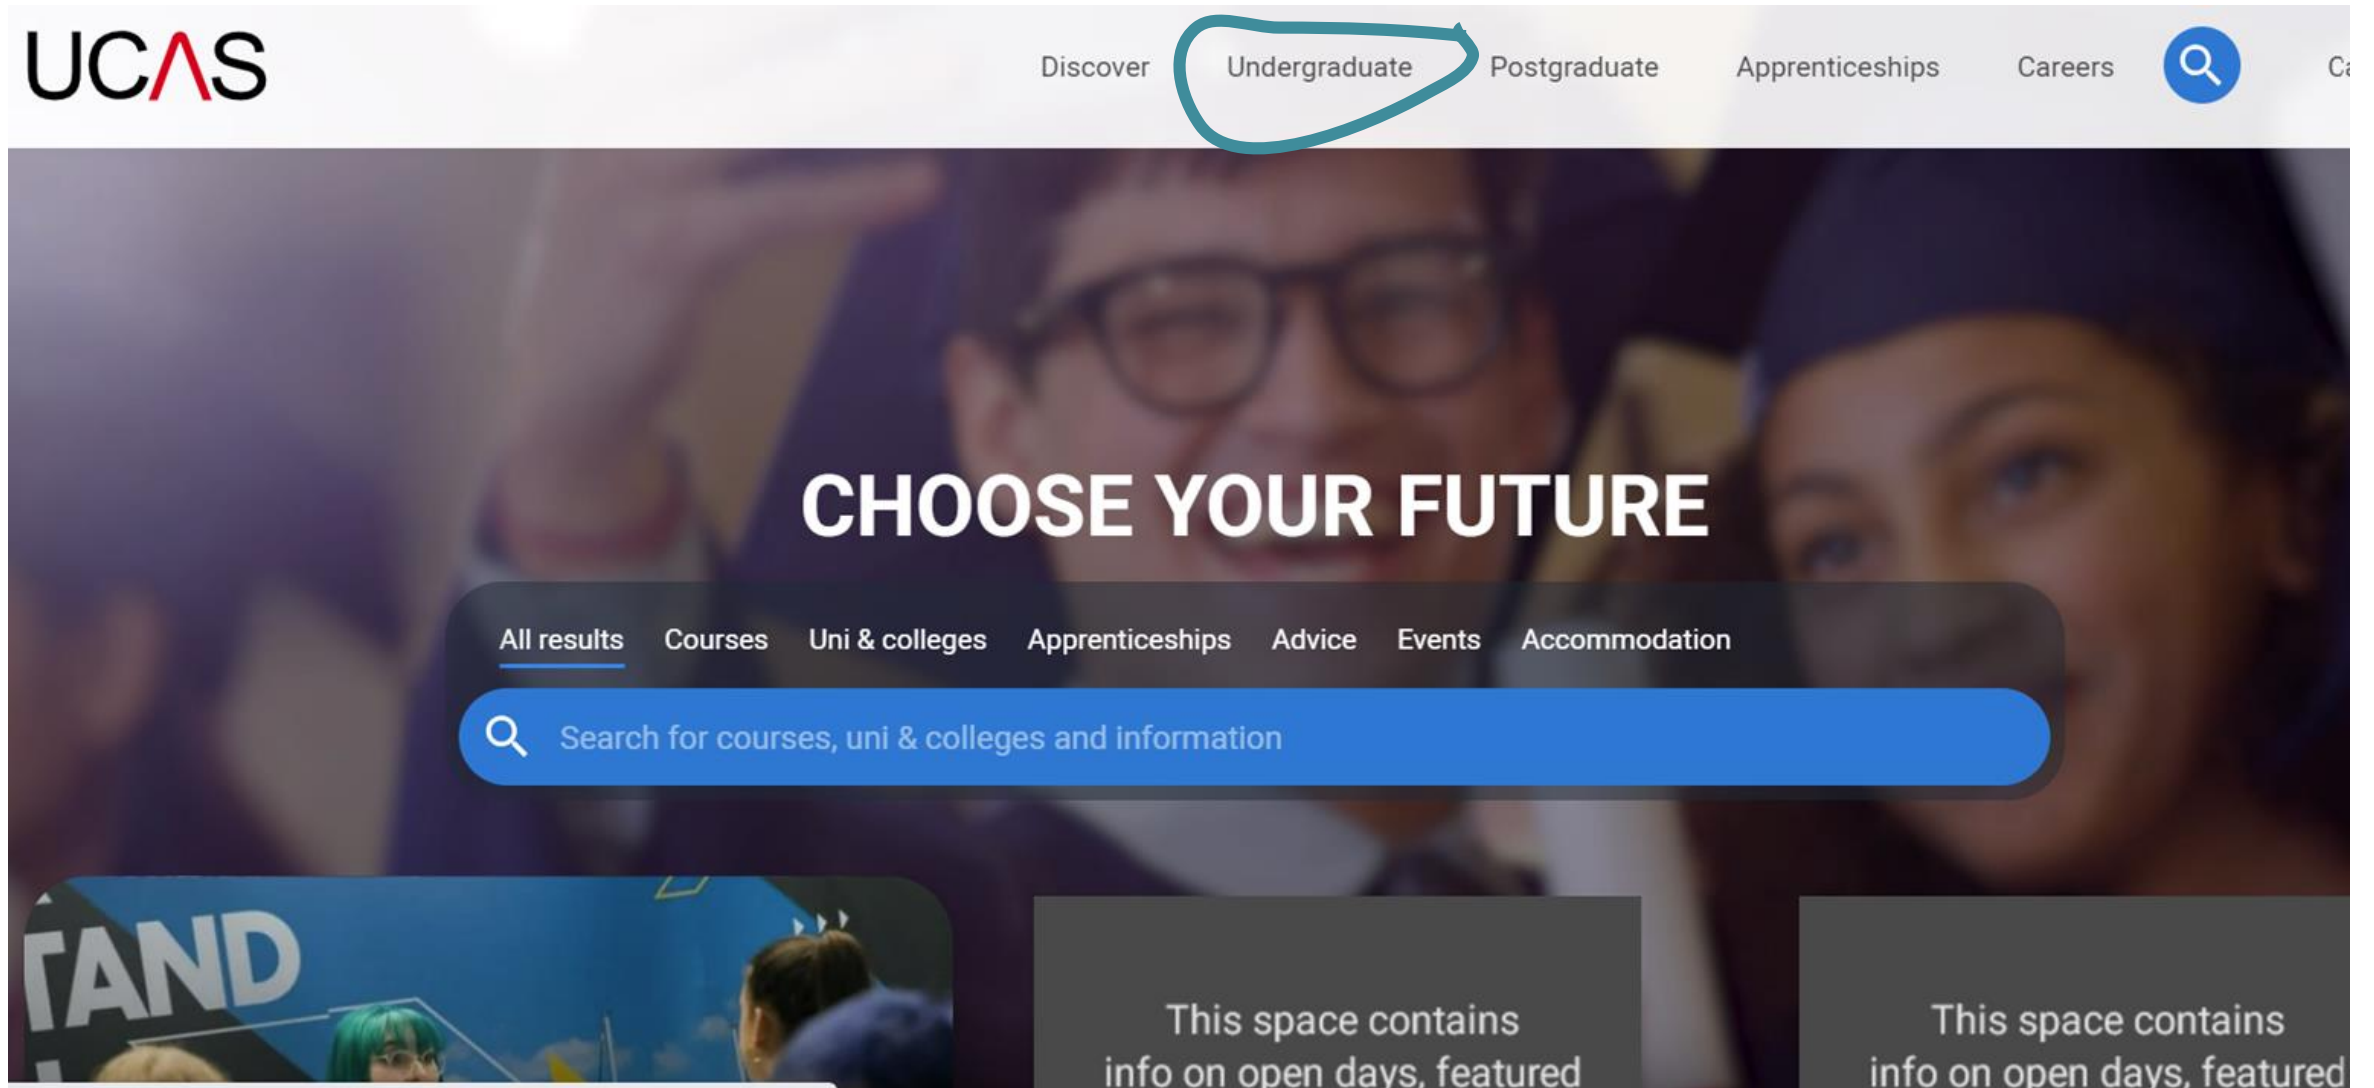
UCAS

Discover Undergraduate Postgraduate Apprenticeships Careers Ca

CHOOSE YOUR FUTURE

All results Courses Uni & colleges Apprenticeships Advice Events Accommodation

Search for courses, uni & colleges and information

TAND

This space contains info on open days, featured

This space contains info on open days, featured